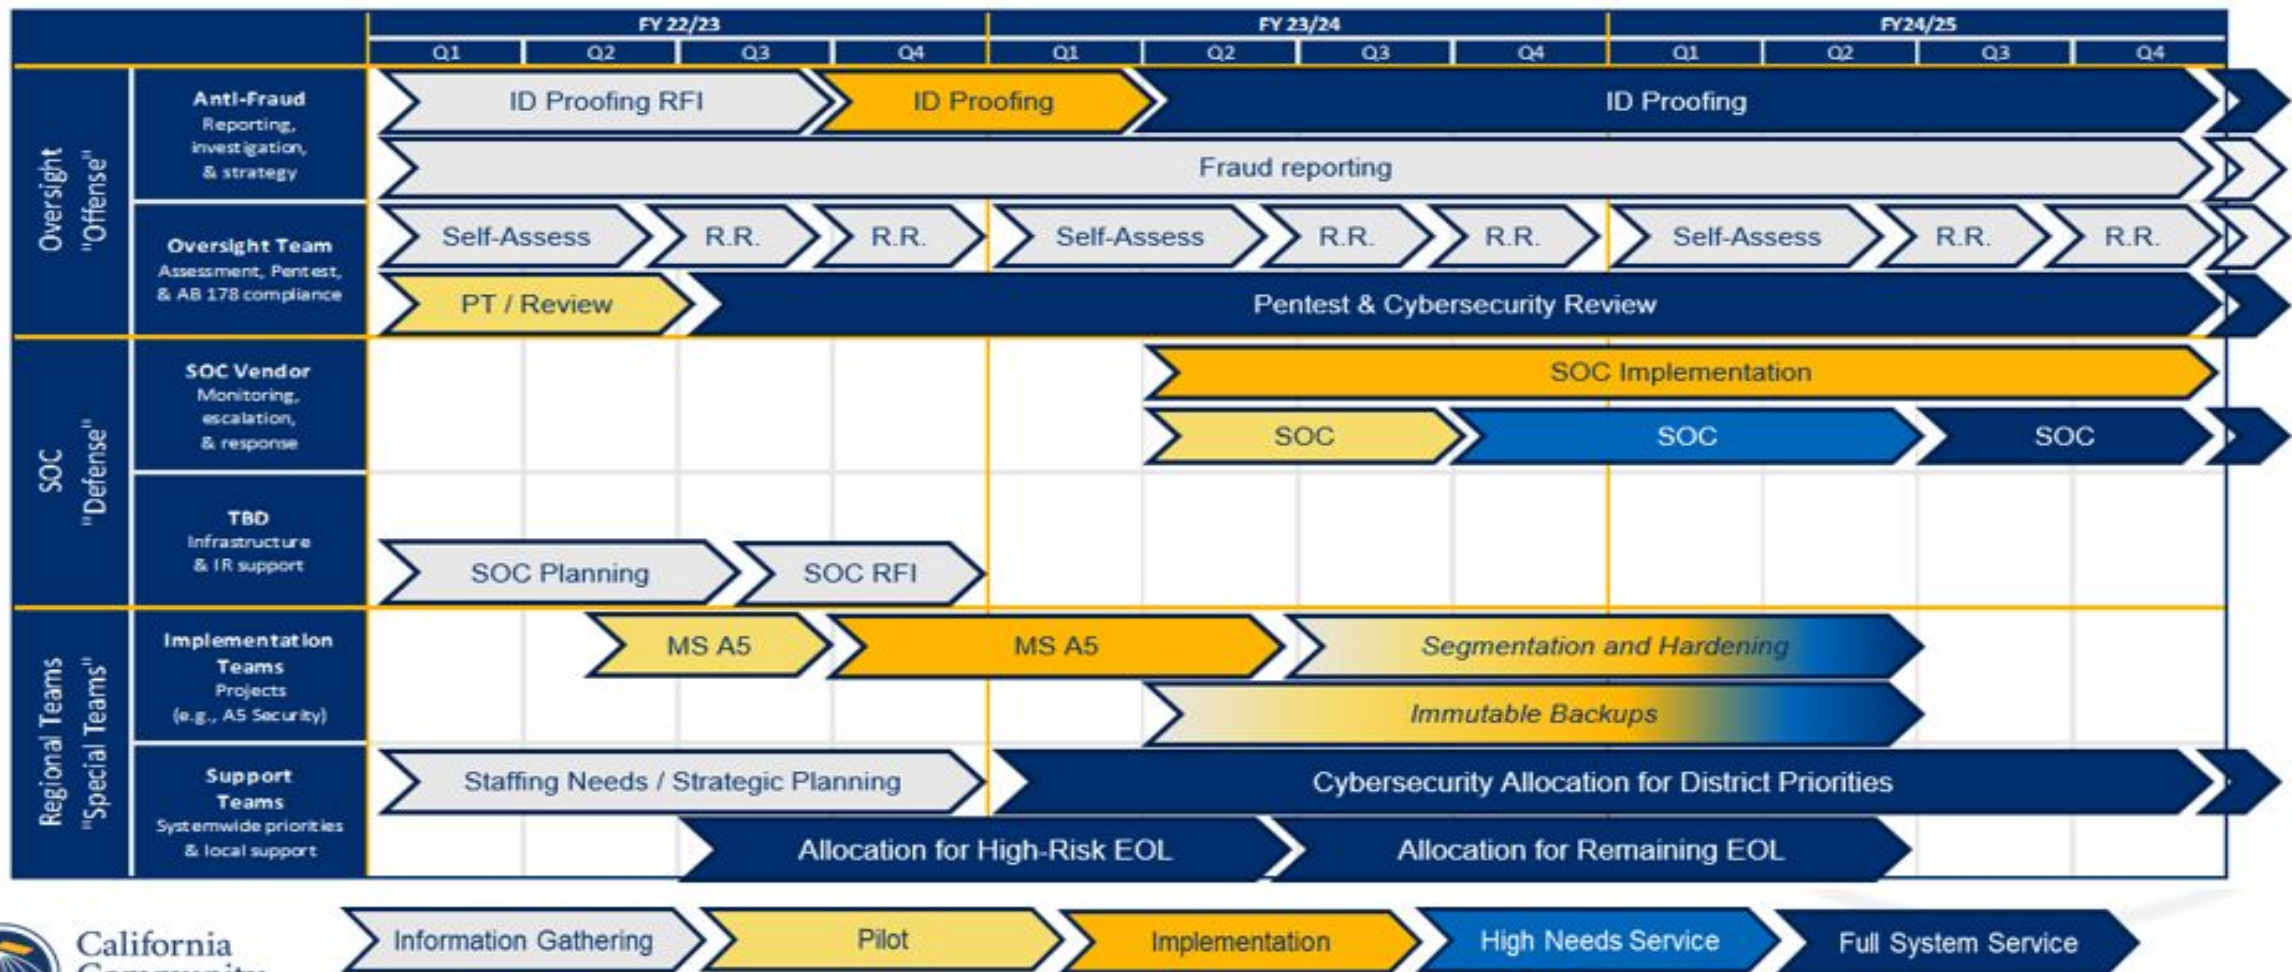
FY 22/23 | FY 23/24 | FY24/25

Q1 Q2 Q3 Q4 Q1 Q2 Q3 Q4 Q1 Q2 Q3 Q4

Oversight "Offense"

Anti-Fraud
Reporting, investigation, & strategy

ID Proofing RFI
ID Proofing
ID Proofing
Fraud reporting

Oversight Team
Assessment, Pentest, & AB 178 compliance

Self-Assess
R.R.
R.R.
Self-Assess
R.R.
R.R.
Self-Assess
R.R.
R.R.
PT / Review
Pentest & Cybersecurity Review

SOC "Defense"

SOC Vendor
Monitoring, escalation, & response

SOC Implementation
SOC
SOC
SOC

TBD
Infrastructure & IR support

SOC Planning
SOC RFI

Regional Teams "Special Teams"

Implementation Teams
Projects (e.g., A5 Security)

MS A5
MS A5
Segmentation and Hardening
Immutable Backups

Support Teams
Systemwide priorities & local support

Staffing Needs / Strategic Planning
Cybersecurity Allocation for District Priorities
Allocation for High-Risk EOL
Allocation for Remaining EOL

California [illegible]

Information Gathering
Pilot
Implementation
High Needs Service
Full System Service